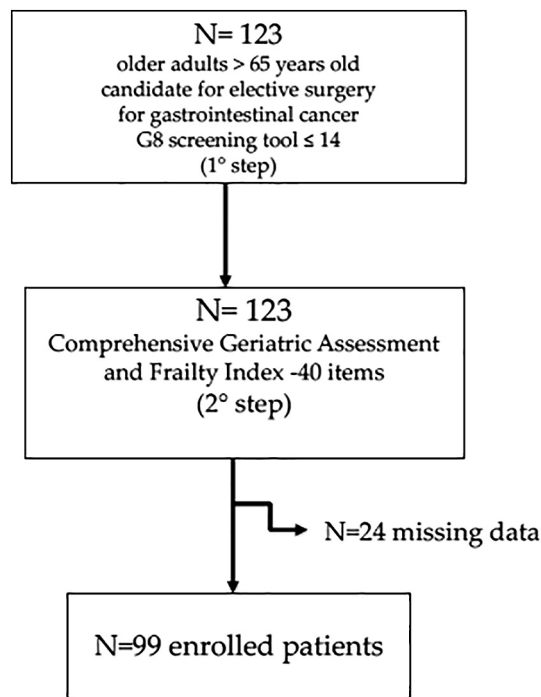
N= 123
older adults > 65 years old candidate for elective surgery for gastrointestinal cancer G8 screening tool ≤ 14 (1° step)

N= 123
Comprehensive Geriatric Assessment and Frailty Index -40 items (2° step)

N=24 missing data

N=99 enrolled patients